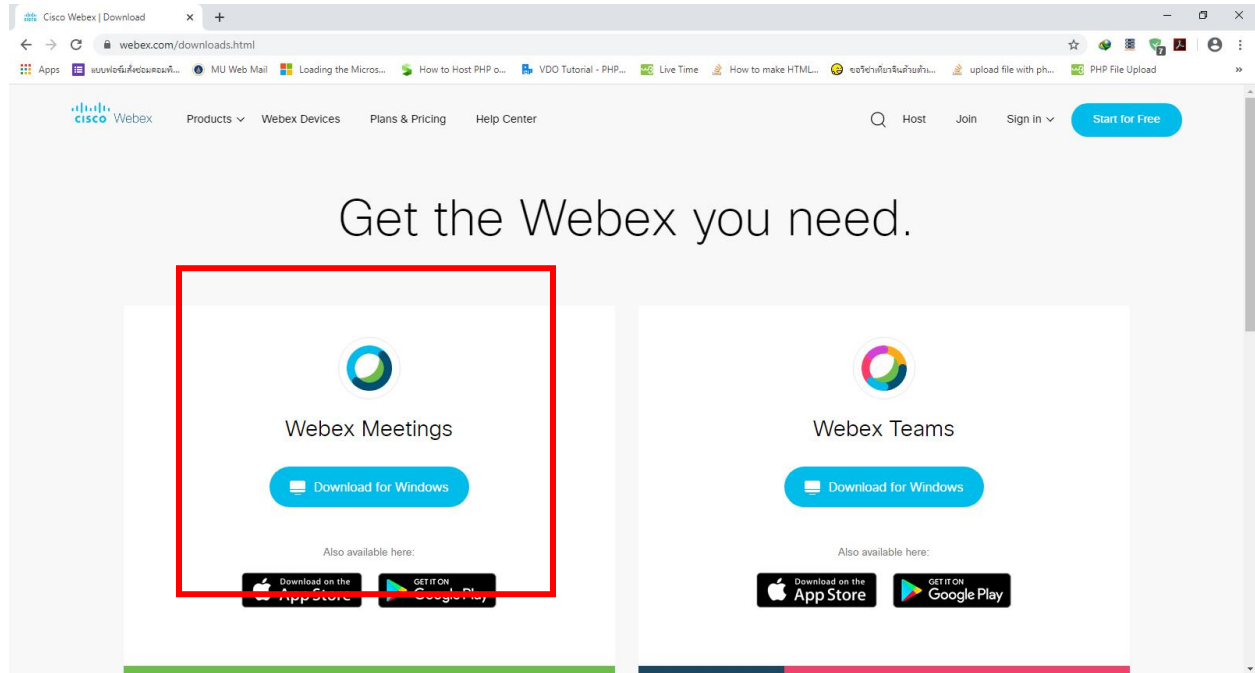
Cisco Webex | Download
webex.com/downloads.html
Apps แบบฟอร์มแจ้งซ่อมคอมพิ... MU Web Mail Loading the Micros... How to Host PHP o... VDO Tutorial - PHP... Live Time How to make HTML... ขอวิธีเขียนจับด้วยตัว... upload file with ph... PHP File Upload

cisco Webex Products Webex Devices Plans & Pricing Help Center Host Join Sign in Start for Free

Get the Webex you need.

Webex Meetings
Download for Windows
Also available here:
Download on the App Store
GET IT ON Google Play

Webex Teams
Download for Windows
Also available here:
Download on the App Store
GET IT ON Google Play